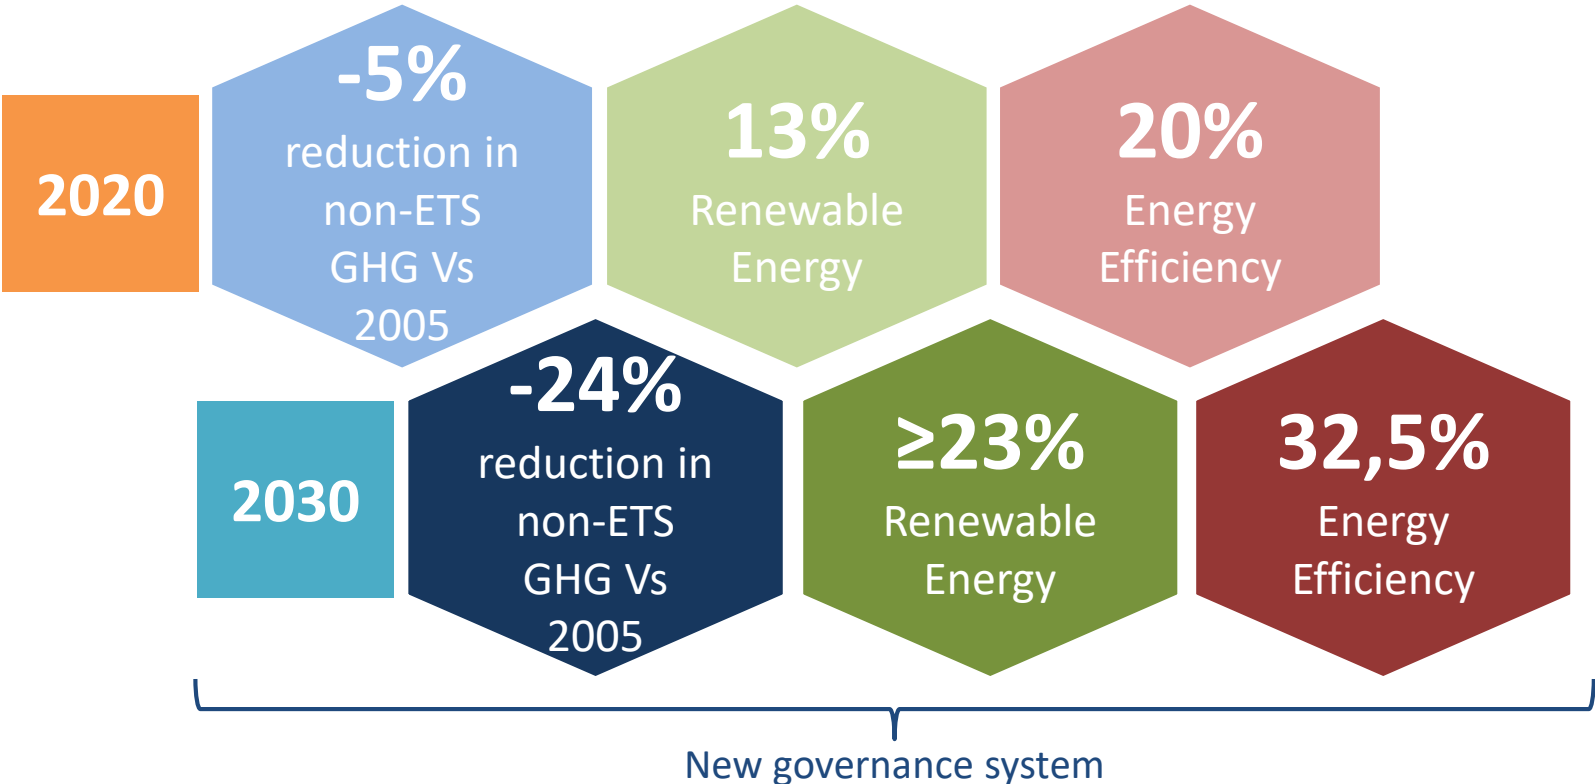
2020

-5%
reduction in non-ETS GHG Vs 2005

13%
Renewable Energy

20%
Energy Efficiency

2030

-24%
reduction in non-ETS GHG Vs 2005

≥23%
Renewable Energy

32,5%
Energy Efficiency

New governance system